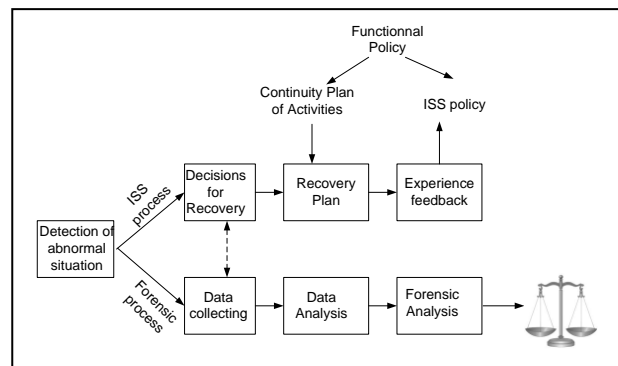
Functionnal Policy

Continuity Plan of Activities

ISS policy

ISS process

Decisions for Recovery

Recovery Plan

Experience feedback

Detection of abnormal situation

Forensic process

Data collecting

Data Analysis

Forensic Analysis